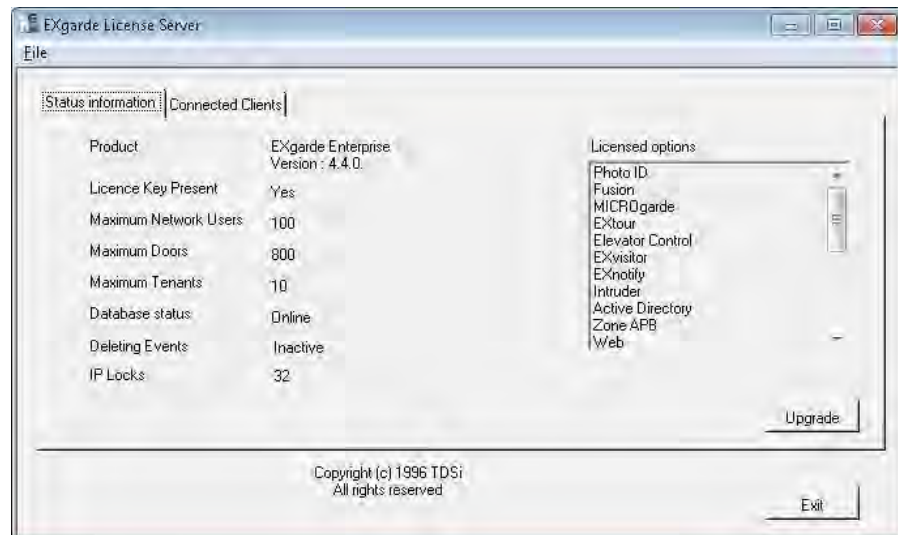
EXgarde License Server

File

Status information | Connected Clients

Product EXgarde Enterprise Version : 4.4.0.

Licence Key Present Yes

Maximum Network Users 100

Maximum Doors 800

Maximum Tenants 10

Database status Online

Deleting Events Inactive

IP Locks 32

Licensed options

Photo ID
Fusion
MICROgarde
EXtour
Elevator Control
EXvisitor
EXnotify
Intruder
Active Directory
Zone APB
Web

Upgrade

Copyright (c) 1996 TDSi
All rights reserved

Exit